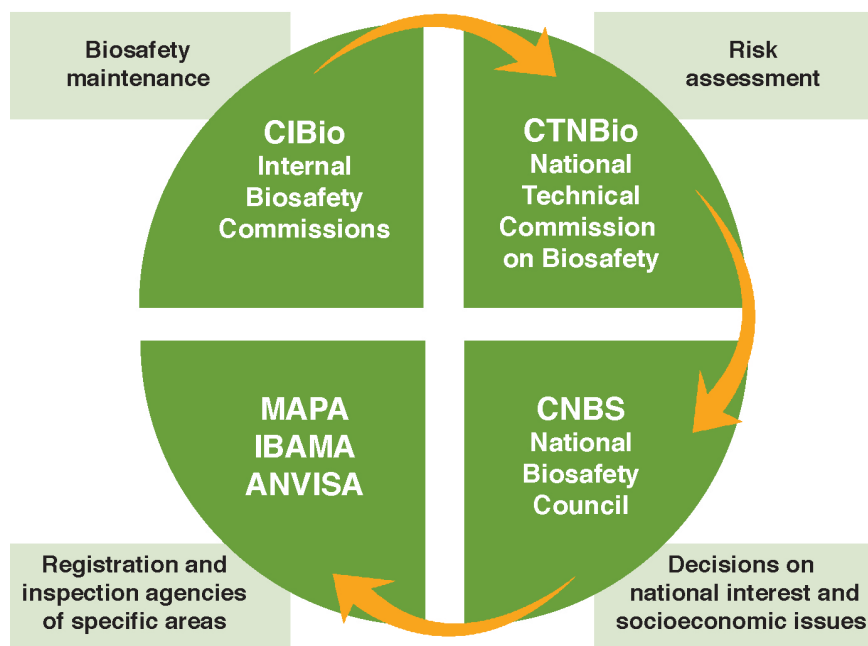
Biosafety maintenance

Risk assessment

CIBio
Internal Biosafety Commissions

CTNBio
National Technical Commission on Biosafety

MAPA
IBAMA
ANVISA

CNBS
National Biosafety Council

Registration and inspection agencies of specific areas

Decisions on national interest and socioeconomic issues